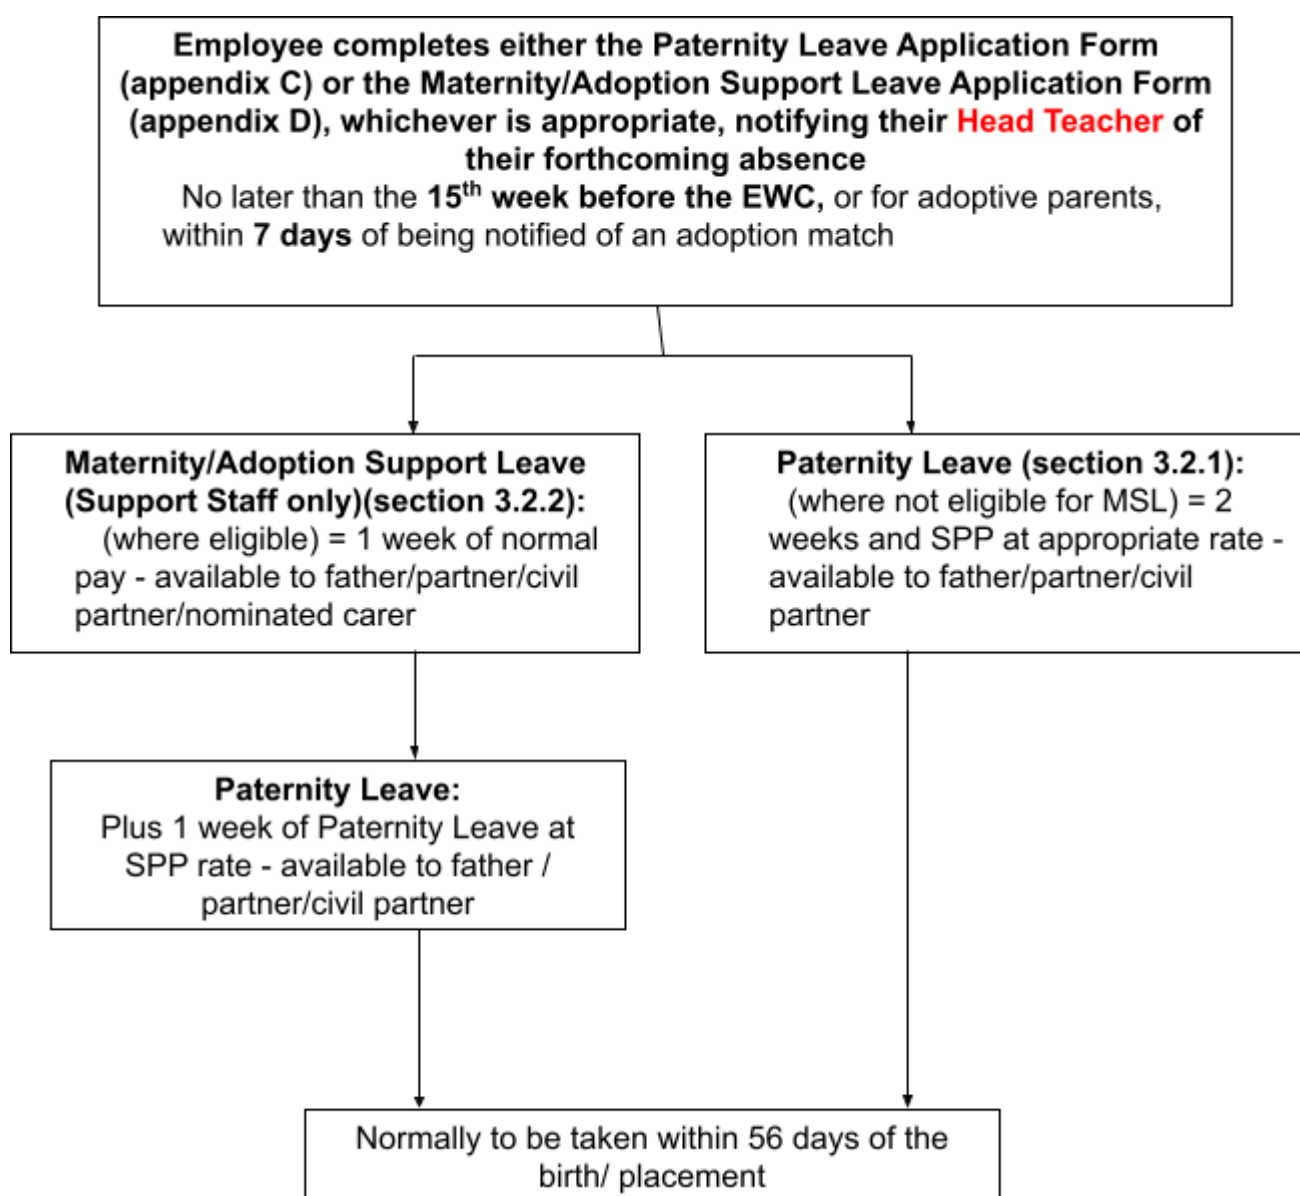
Employee completes either the Paternity Leave Application Form (appendix C) or the Maternity/Adoption Support Leave Application Form (appendix D), whichever is appropriate, notifying their Head Teacher of their forthcoming absence
No later than the $15^{th}$ week before the EWC, or for adoptive parents, within 7 days of being notified of an adoption match

Maternity/Adoption Support Leave (Support Staff only)(section 3.2.2): (where eligible) = 1 week of normal pay - available to father/partner/civil partner/nominated carer

Paternity Leave (section 3.2.1): (where not eligible for MSL) = 2 weeks and SPP at appropriate rate - available to father/partner/civil partner

Paternity Leave: Plus 1 week of Paternity Leave at SPP rate - available to father / partner/civil partner

Normally to be taken within 56 days of the birth/ placement